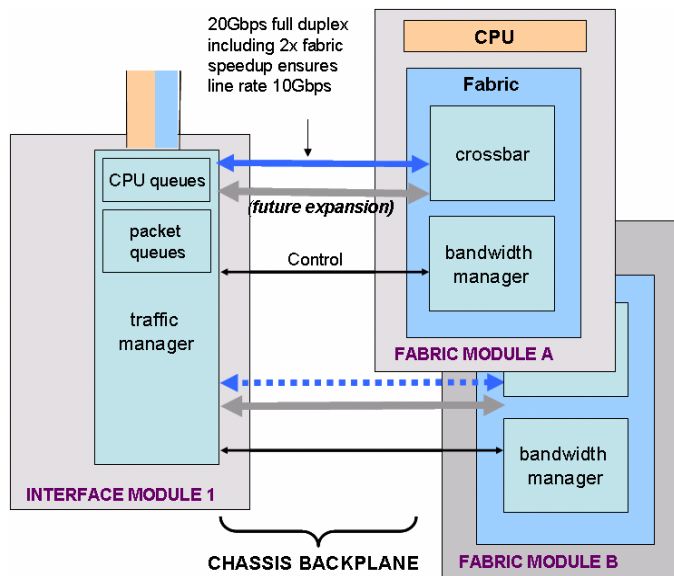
20Gbps full duplex including 2x fabric speedup ensures line rate 10Gbps

CPU

Fabric

crossbar

CPU queues

(future expansion)

packet queues

Control

bandwidth manager

traffic manager

FABRIC MODULE A

bandwidth manager

INTERFACE MODULE 1

CHASSIS BACKPLANE

FABRIC MODULE B